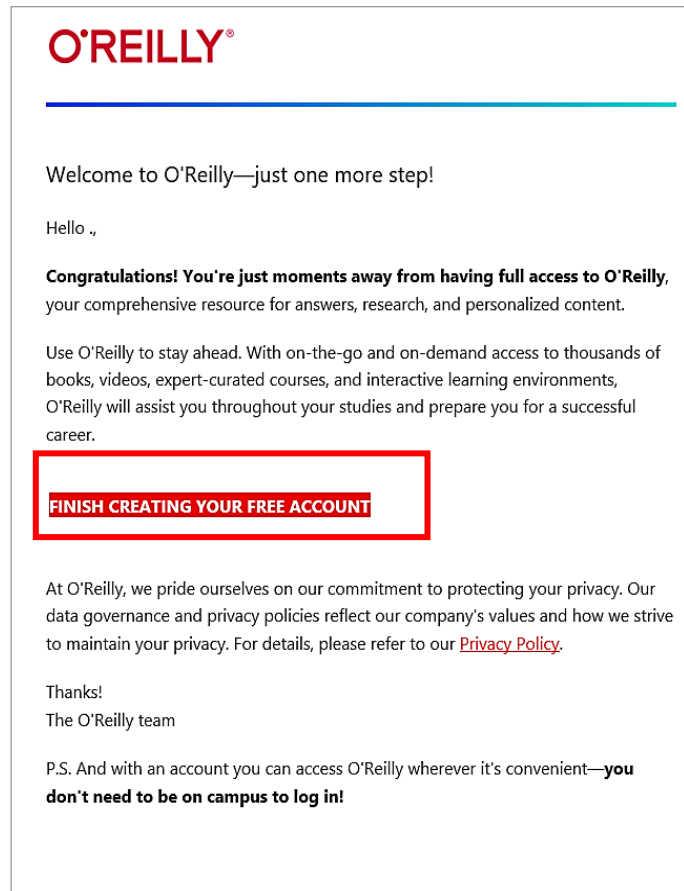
O'REILLY®

Welcome to O'Reilly—just one more step!

Hello .,

**Congratulations! You're just moments away from having full access to O'Reilly**, your comprehensive resource for answers, research, and personalized content.

Use O'Reilly to stay ahead. With on-the-go and on-demand access to thousands of books, videos, expert-curated courses, and interactive learning environments, O'Reilly will assist you throughout your studies and prepare you for a successful career.

FINISH CREATING YOUR FREE ACCOUNT

At O'Reilly, we pride ourselves on our commitment to protecting your privacy. Our data governance and privacy policies reflect our company's values and how we strive to maintain your privacy. For details, please refer to our Privacy Policy.

Thanks!
The O'Reilly team

P.S. And with an account you can access O'Reilly wherever it's convenient—**you don't need to be on campus to log in!**